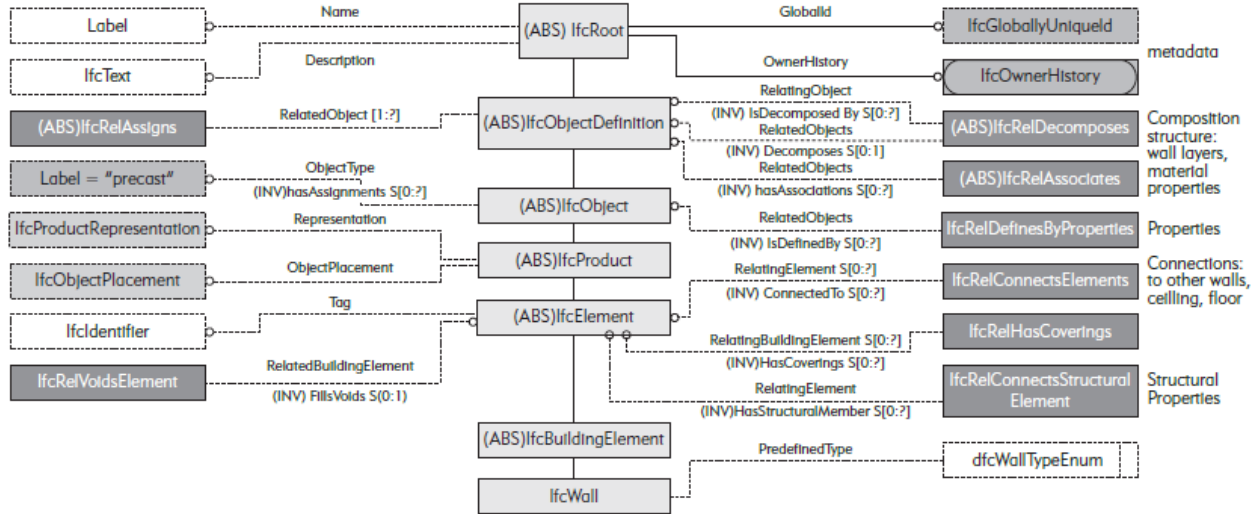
Label

Name

(ABS) IfcRoot

GlobalId

IfcGloballyUniqueId

metadata

IfcText

Description

OwnerHistory

IfcOwnerHistory

RelatingObject

(ABS)IfcRelAssigns

RelatedObject [1:?]

(ABS)IfcObjectDefinition

(INV) IsDecomposed By S[0:?]

(ABS)IfcRelDecomposes

Composition structure: wall layers, material properties

RelatedObjects

(INV) Decomposes S[0:1]

ObjectType

RelatedObjects

Label = "precast"

(INV)hasAssignments S[0:?]

(INV) hasAssociations S[0:?]

(ABS)IfcRelAssociates

(ABS)IfcObject

RelatedObjects

IfcProductRepresentation

Representation

IfcRelDefinesByProperties

Properties

(INV) IsDefinedBy S[0:?]

(ABS)IfcProduct

IfcObjectPlacement

ObjectPlacement

RelatingElement S[0:?]

IfcRelConnectsElements

Connections: to other walls, ceiling, floor

(INV) ConnectedTo S[0:?]

Tag

(ABS)IfcElement

IfcIdentifier

RelatingBuildingElement S[0:?]

IfcRelHasCoverings

(INV)HasCoverings S[0:?]

RelatedBuildingElement

IfcRelVoidsElement

RelatingElement

IfcRelConnectsStructural Element

Structural Properties

(INV) FillsVoids S(0:1)

(INV)HasStructuralMember S[0:?]

(ABS)IfcBuildingElement

PredefinedType

dfcWallTypeEnum

IfcWall